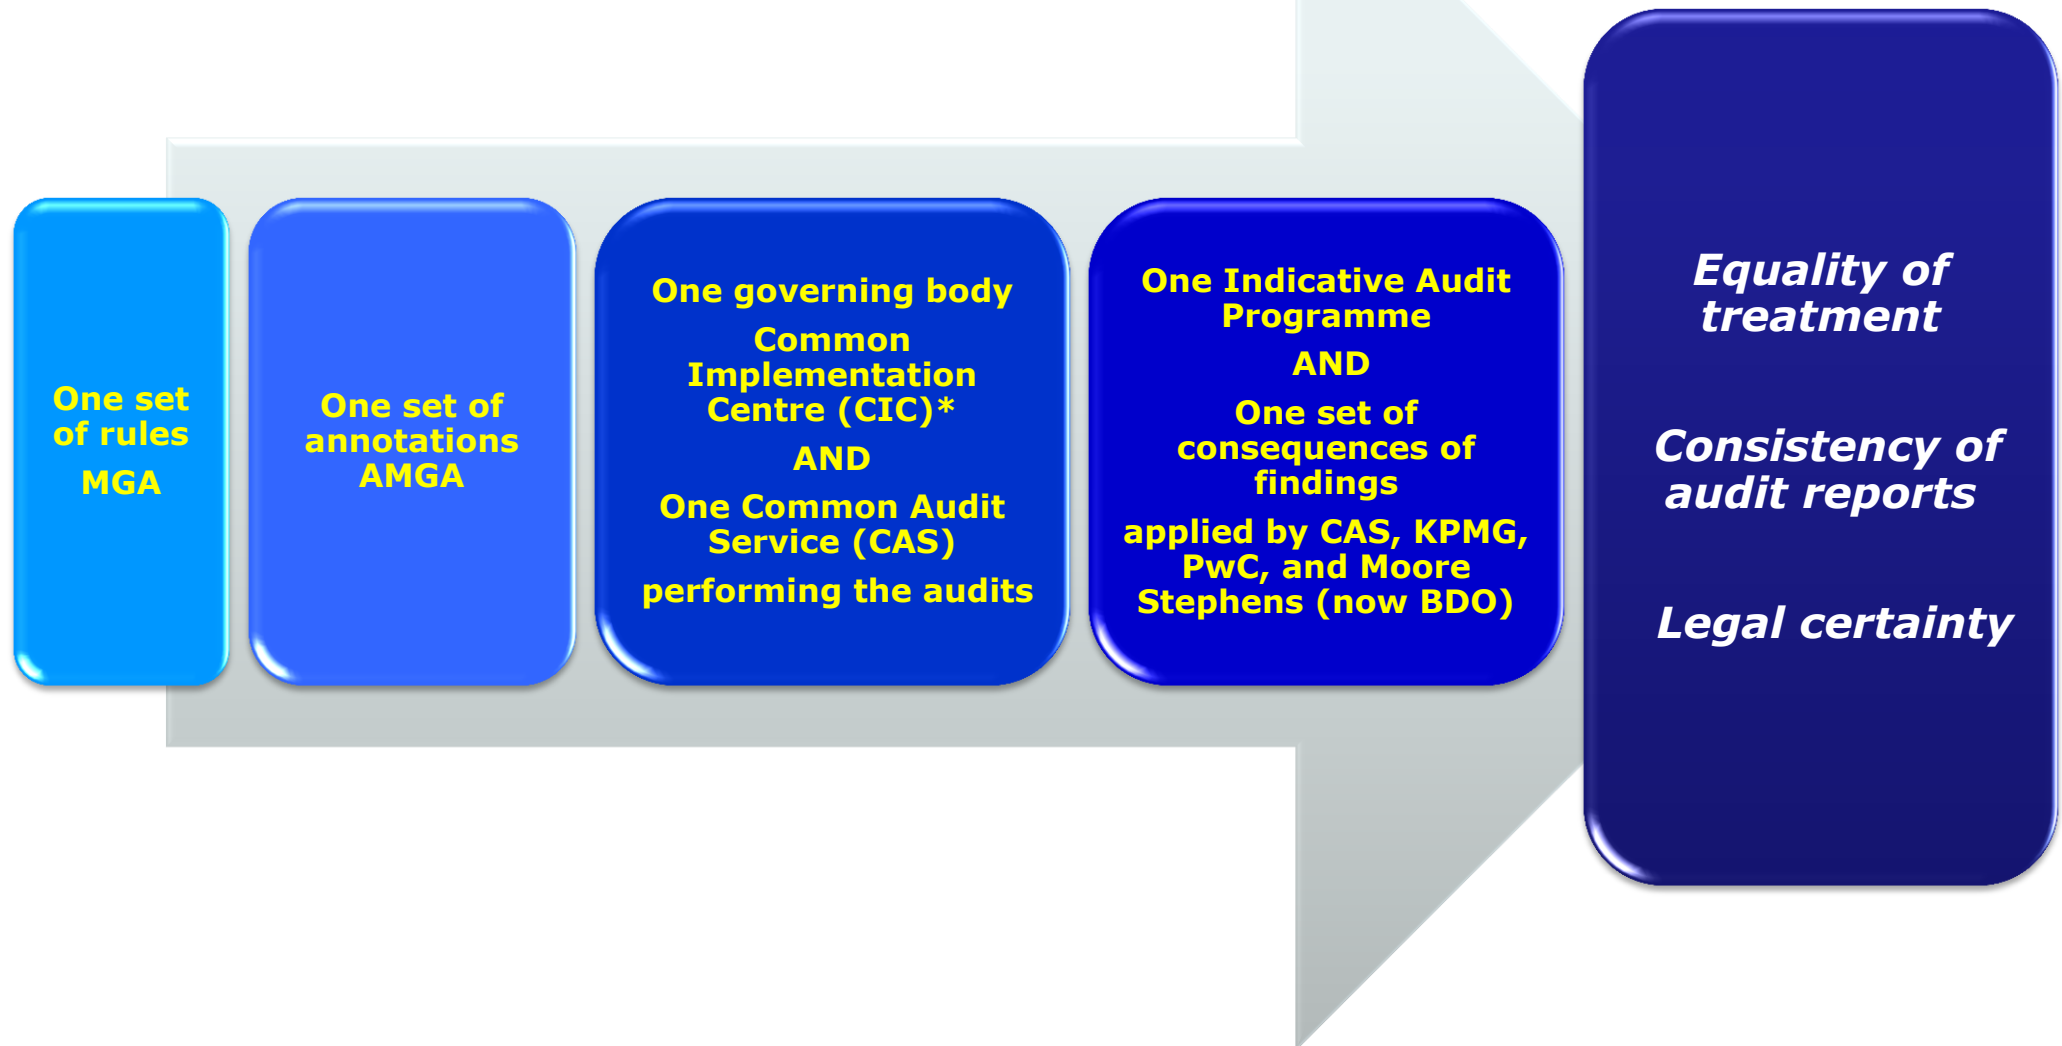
One set of rules

MGA

One set of annotations AMGA

One governing body

Common Implementation Centre (CIC)*

AND

One Common Audit Service (CAS)

performing the audits

One Indicative Audit Programme

AND

One set of consequences of findings

applied by CAS, KPMG, PwC, and Moore Stephens (now BDO)

Equality of treatment

Consistency of audit reports

Legal certainty